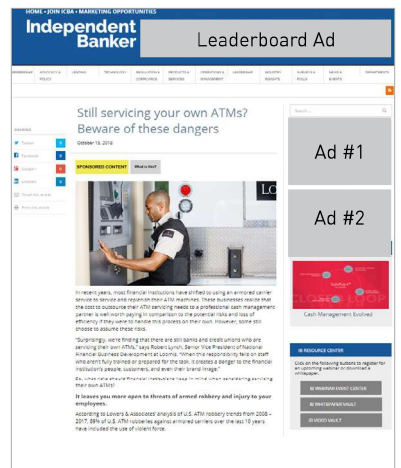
HOME • JOIN ICBA • MARKETING OPPORTUNITIES

Independent Banker

Leaderboard Ad

MEMBERSHIP | ADVOCACY & POLICY | LENDING | TECHNOLOGY | REGULATION & COMPLIANCE | PRODUCTS & SERVICES | OPERATIONS & MANAGEMENT | LEADERSHIP | INDUSTRY INSIGHTS | SURVEYS & POLLS | NEWS & EVENTS | DEPARTMENTS

Still servicing your own ATMs? Beware of these dangers

October 19, 2018

SHARE

Twitter

Facebook

Google+

LinkedIn

Send this article

Print this article

SPONSORED CONTENT | What is this?

In recent years, most financial institutions have shifted to using an armored carrier service to service and replenish their ATM machines. These businesses realize that the cost to outsource their ATM servicing needs to a professional cash management partner is well worth paying in comparison to the potential risks and loss of efficiency if they were to handle this process on their own. However, some still choose to assume these risks.

"Surprisingly, we're finding that there are still banks and credit unions who are servicing their own ATMs," says Robert Lynch, Senior Vice President of National Financial Business Development at Loomis. "When the responsibility falls on staff who aren't fully trained or prepared for the task, it creates a danger to the financial institution's people, customers, and even their brand image."

So, what risks should financial institutions keep in mind when considering servicing their own ATMs?

It leaves you more open to threats of armed robbery and injury to your employees.

According to Lowers & Associates' analysis of U.S. ATM robbery trends from 2008 – 2017, 99% of U.S. ATM robberies against armored carriers over the last 10 years have included the use of violent force.

Ad #1

Ad #2

CLOSE THE LOOP

Cash Management Evolved

IB RESOURCE CENTER

Click on the following buttons to register for an upcoming webinar or download a whitepaper.

IB WEBINAR EVENT CENTER

IB WHITEPAPER VAULT

IB VIDEO VAULT